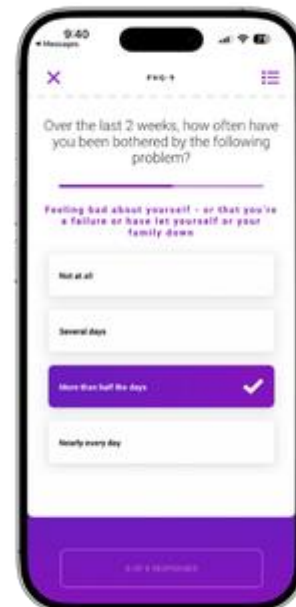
9:40
◂ Messages

PHQ-9

Over the last 2 weeks, how often have you been bothered by the following problem?

Feeling bad about yourself - or that you're a failure or have let yourself or your family down

Not at all

Several days

More than half the days

Nearly every day

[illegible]